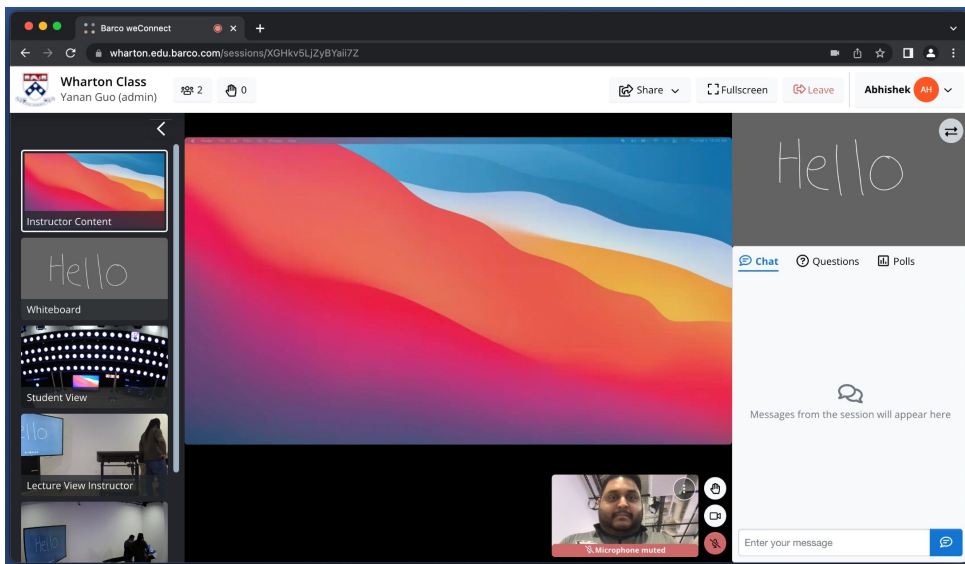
Barco weConnect

wharton.edu.barco.com/sessions/XGHkv5LjZyBYaiI7Z

Wharton Class
Yanan Guo (admin)

2

0

Share

Fullscreen

Leave

Abhishek AH

Instructor Content

Hello

Whiteboard

Student View

Hello

Lecture View Instructor

Hello

Hello

Chat

Questions

Polls

Messages from the session will appear here

Microphone muted

Enter your message